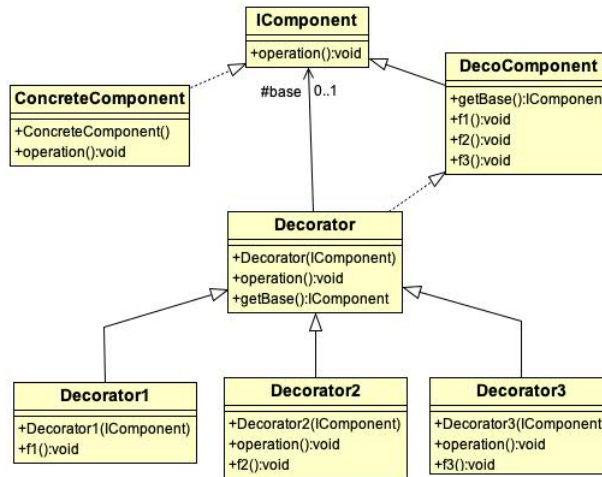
IComponent

+operation():void

ConcreteComponent

+ConcreteComponent()
+operation():void

#base 0..1

DecoComponent

+getBase():IComponen
+f1():void
+f2():void
+f3():void

Decorator

+Decorator(IComponent)
+operation():void
+getBase():IComponent

Decorator1

+Decorator1(IComponent)
+f1():void

Decorator2

+Decorator2(IComponent)
+operation():void
+f2():void

Decorator3

+Decorator3(IComponent
+operation():void
+f3():void